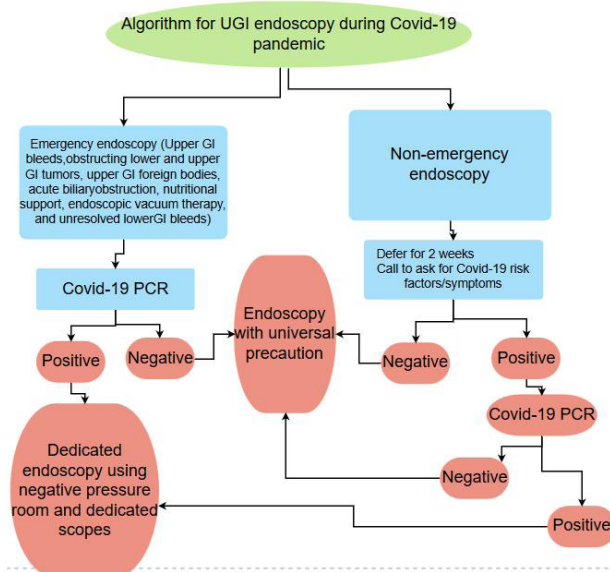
Algorithm for UGI endoscopy during Covid-19 pandemic

Emergency endoscopy (Upper GI bleeds,obstructing lower and upper GI tumors, upper GI foreign bodies, acute biliaryobstruction, nutritional support, endoscopic vacuum therapy, and unresolved lowerGI bleeds)

Non-emergency endoscopy

Covid-19 PCR

Defer for 2 weeks
Call to ask for Covid-19 risk factors/symptoms

Positive

Negative

Endoscopy with universal precaution

Negative

Positive

Covid-19 PCR

Dedicated endoscopy using negative pressure room and dedicated scopes

Negative

Positive